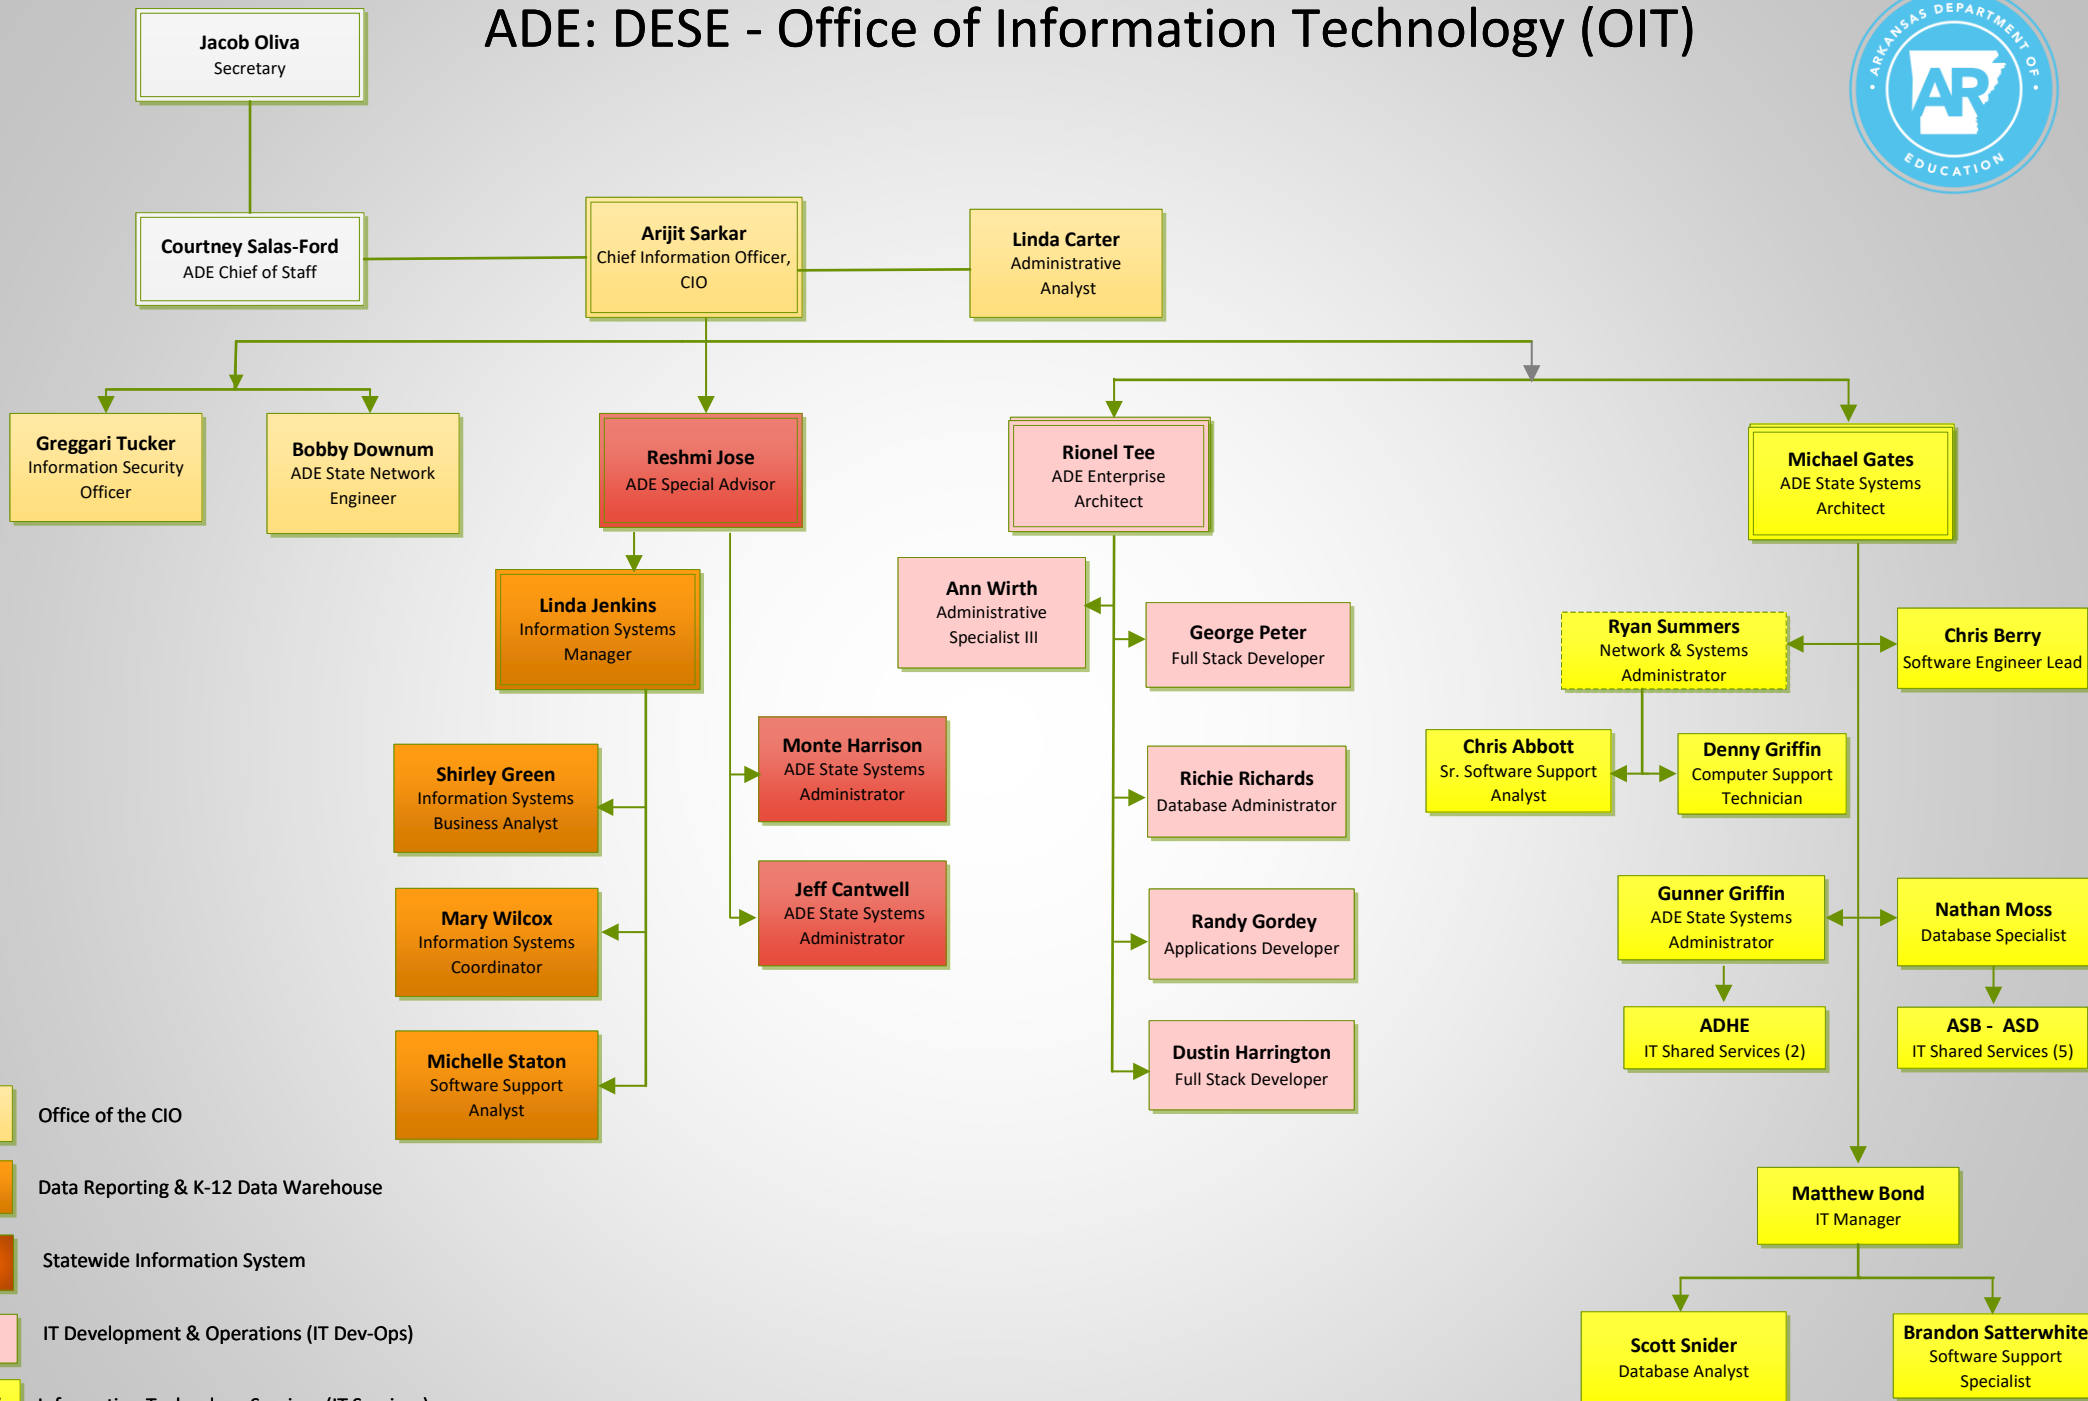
ADE: DESE - Office of Information Technology (OIT)

ARKANSAS DEPARTMENT OF EDUCATION
AR

Jacob Oliva
Secretary

Courtney Salas-Ford
ADE Chief of Staff

Arijit Sarkar
Chief Information Officer, CIO

Linda Carter
Administrative Analyst

Greggari Tucker
Information Security Officer

Bobby Downum
ADE State Network Engineer

Reshmi Jose
ADE Special Advisor

Rionel Tee
ADE Enterprise Architect

Michael Gates
ADE State Systems Architect

Linda Jenkins
Information Systems Manager

Ann Wirth
Administrative Specialist III

George Peter
Full Stack Developer

Ryan Summers
Network & Systems Administrator

Chris Berry
Software Engineer Lead

Monte Harrison
ADE State Systems Administrator

Shirley Green
Information Systems Business Analyst

Richie Richards
Database Administrator

Chris Abbott
Sr. Software Support Analyst

Denny Griffin
Computer Support Technician

Jeff Cantwell
ADE State Systems Administrator

Mary Wilcox
Information Systems Coordinator

Randy Gordey
Applications Developer

Gunner Griffin
ADE State Systems Administrator

Nathan Moss
Database Specialist

ADHE
IT Shared Services (2)

ASB - ASD
IT Shared Services (5)

Michelle Staton
Software Support Analyst

Dustin Harrington
Full Stack Developer

Office of the CIO

Data Reporting & K-12 Data Warehouse

Statewide Information System

IT Development & Operations (IT Dev-Ops)

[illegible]

Matthew Bond
IT Manager

Scott Snider
Database Analyst

Brandon Satterwhite
Software Support Specialist